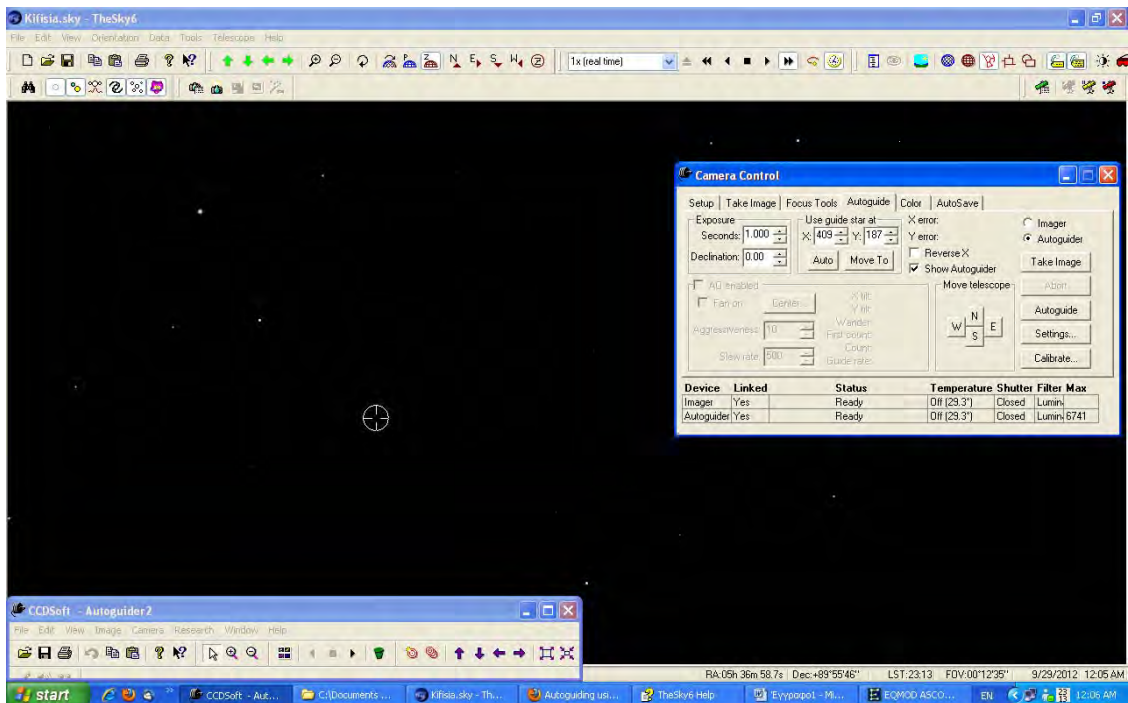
Kifisia.sky - TheSky6

File Edit View Orientation Data Tools Telescope Help

1x (real time)

Camera Control

Setup | Take Image | Focus Tools | Autoguide | Color | AutoSave

Exposure
Seconds: 1.000
Declination: 0.00

Use guide star at
X: 409 Y: 187
Auto Move To

X error:
Y error:
Reverse X
Show Autoguider

Imager
Autoguider
Take Image

AO enabled
Fan on Center
Aggressiveness: 10
Slew rate: 500

X tilt:
Y tilt:
Wander:
First column:
Count:
Guide rate:

Move telescope
N
W E
S

Abort
Autoguide
Settings...
Calibrate...

| Device | Linked | Status | Temperature | Shutter | Filter | Max |
|---|---|---|---|---|---|---|
| Imager | Yes | Ready | Off (29.3°) | Closed | Lumin | |
| Autoguider | Yes | Ready | Off (29.3°) | Closed | Lumin | 6741 |

CCDSoft - Autoguider2

File Edit View Image Camera Research Window Help

RA:05h 36m 58.7s | Dec:+89°55'46" LST:23:13 FOV:00°12'35" 9/29/2012 12:05 AM

start | CCDSoft - Aut... | C:\Documents ... | Kifisia.sky - Th... | Autoguiding usi... | TheSky6 Help | Έγγραφο1 - Mi... | EQMOD ASCO... | EN | 12:06 AM